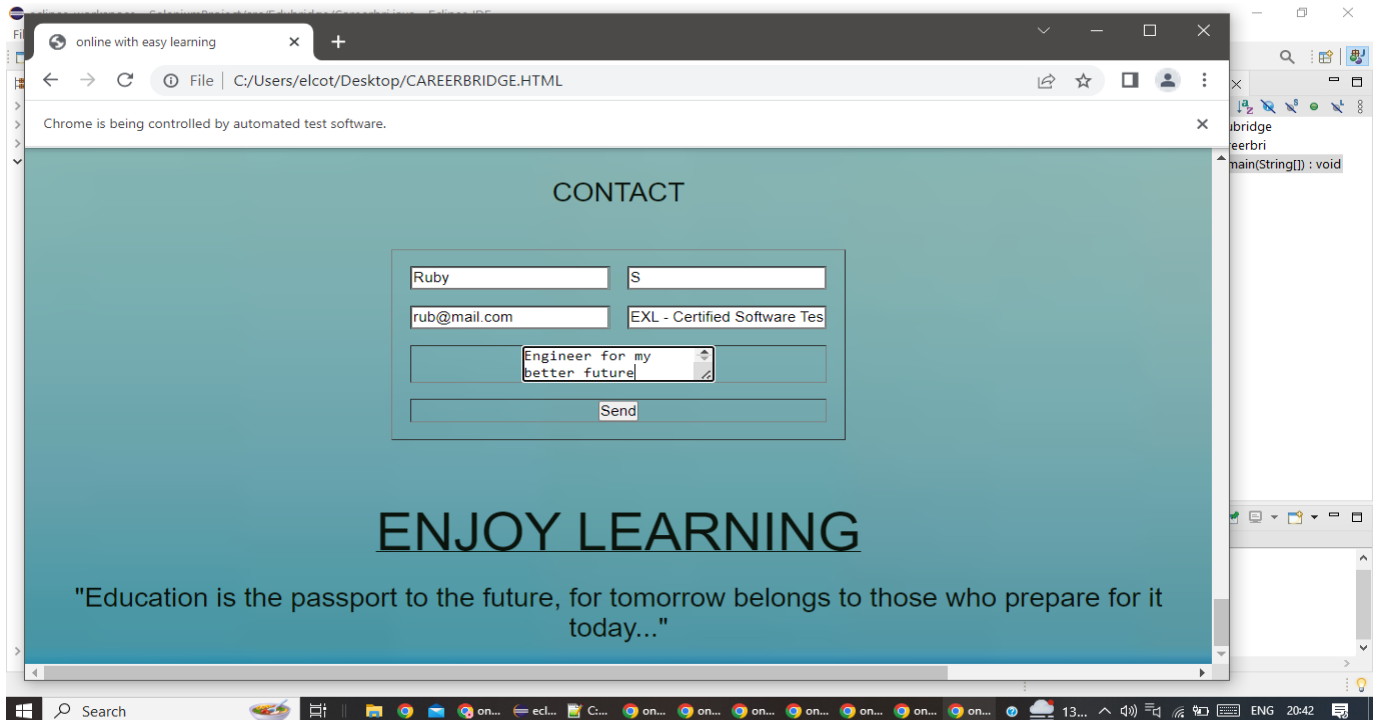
online with easy learning

File | C:/Users/elcot/Desktop/CAREERBRIDGE.HTML

Chrome is being controlled by automated test software.

ubridge
eerbri
main(String[]) : void

CONTACT

Ruby
S
rub@mail.com
EXL - Certified Software Tes
Engineer for my better future
Send

ENJOY LEARNING

"Education is the passport to the future, for tomorrow belongs to those who prepare for it today..."

Search
on...
ecl...
C:...
on...
on...
on...
on...
on...
on...
on...
13...
ENG
20:42